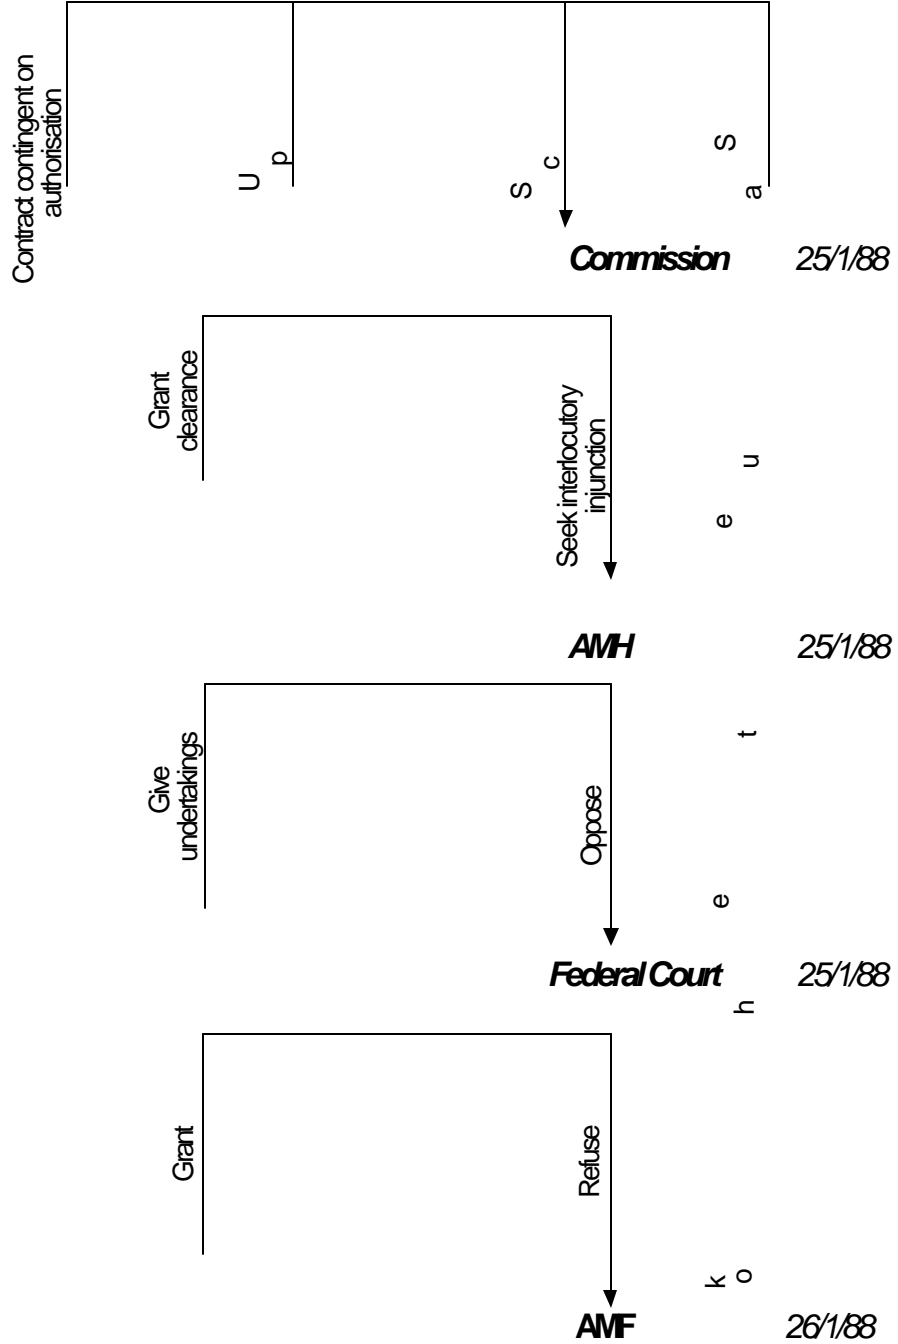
Contract contingent on authorisation

U p

S c

S a

Commission 25/1/88

Grant clearance

Seek interlocutory injunction

AMH 25/1/88

Give undertakings

Oppose

Federal Court 25/1/88

Grant

Refuse

AMF 26/1/88

u e t e h k o